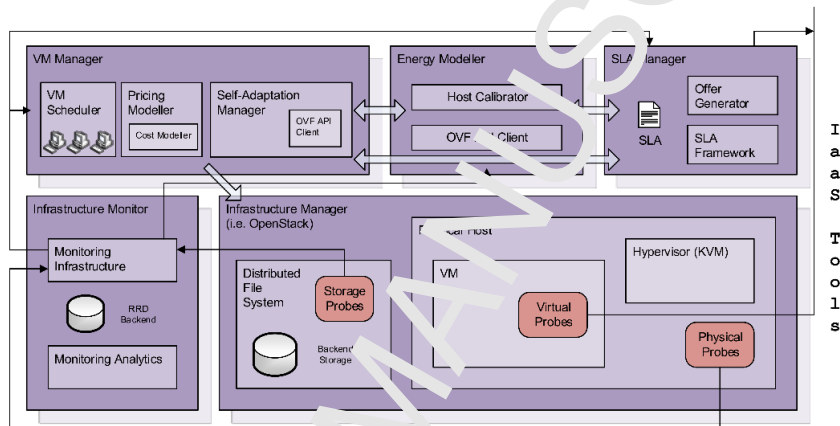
VM Manager

VM Scheduler

Pricing Modeller

Cost Modeller

Self-Adaptation Manager

OVF API Client

Energy Modeller

Host Calibrator

OVF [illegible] Client

SLA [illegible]anager

SLA

Offer Generator

SLA Framework

Infrastructure Monitor

Monitoring Infrastructure

RRD Backend

Monitoring Analytics

Infrastructure Manager (i.e. OpenStack)

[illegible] Host

Distributed File System

Storage Probes

Backend Storage

VM

Virtual Probes

Hypervisor (KVM)

Physical Probes

I
a
a
S

T
o
o
l
s